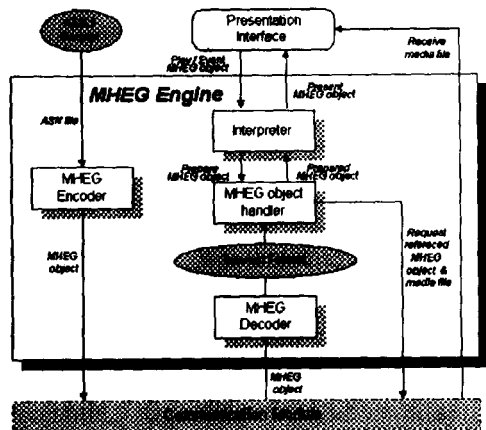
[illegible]

Presentation Interface

Receive media file

Play / Event MHEG object

Present MHEG object

MHEG Engine

ASN file

Interpreter

Prepare MHEG object

Prepared MHEG object

MHEG Encoder

MHEG object handler

Request referenced MHEG object & media file

MHEG object

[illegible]

MHEG Decoder

MHEG object

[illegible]